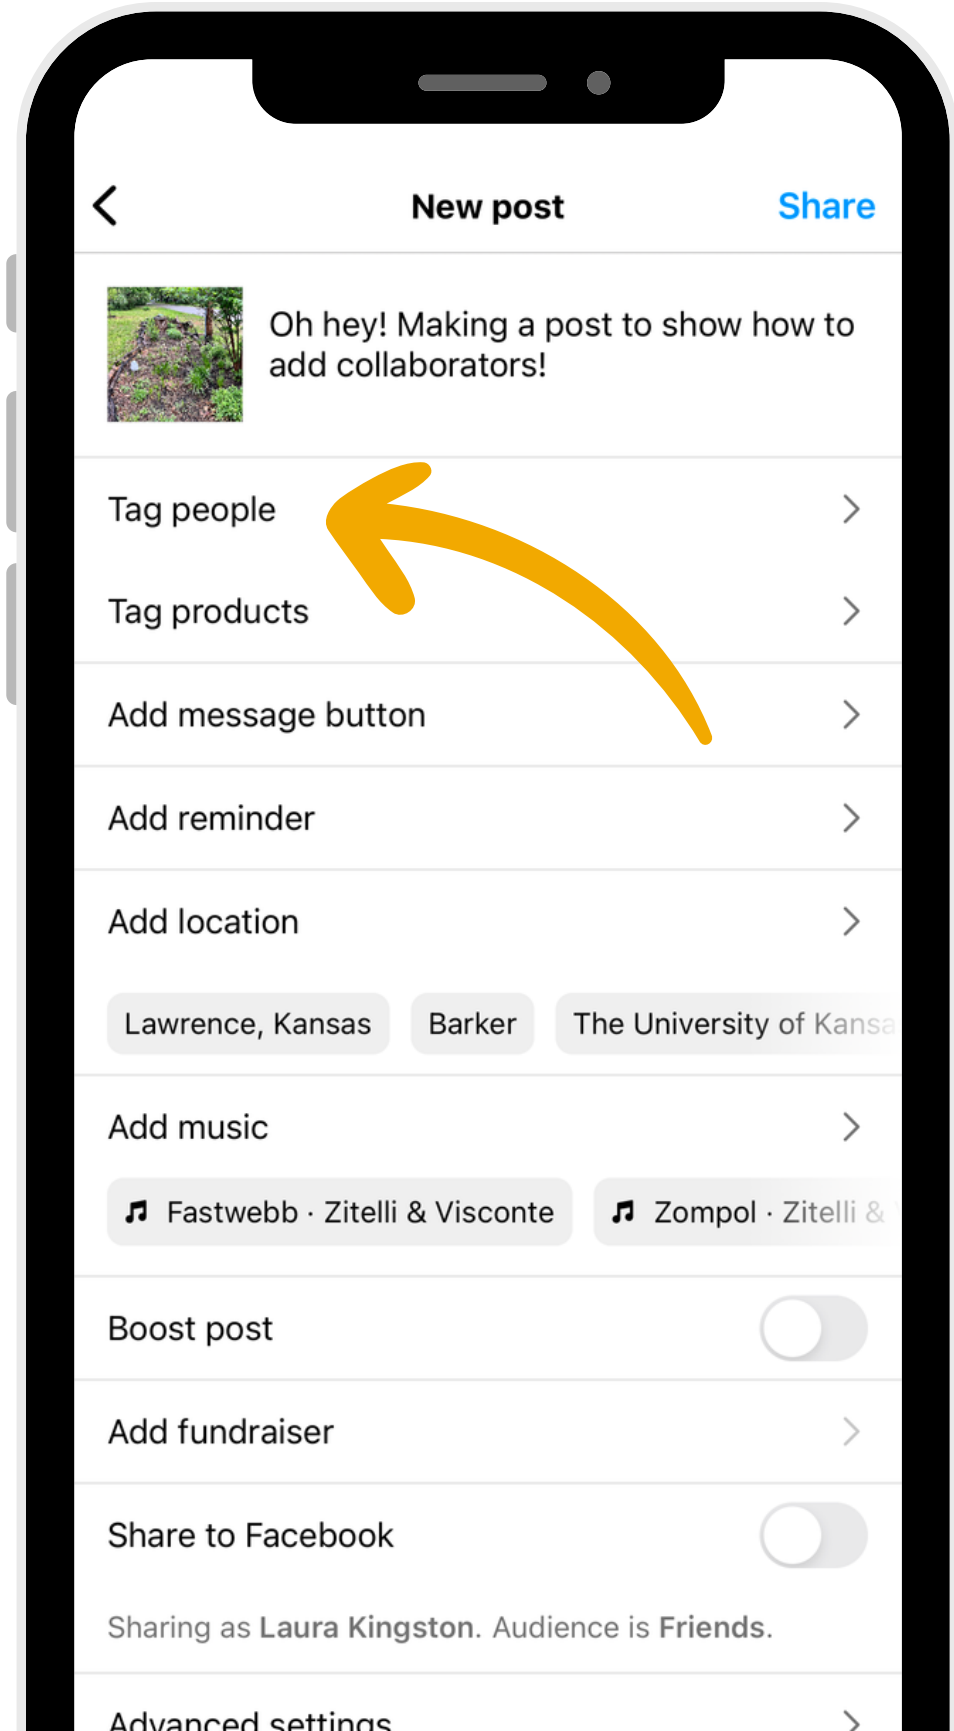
New post

Share

Oh hey! Making a post to show how to add collaborators!

Tag people

Tag products

Add message button

Add reminder

Add location

Lawrence, Kansas

Barker

The University of Kansa

Add music

Fastwebb · Zitelli & Visconte

Zompol · Zitelli &

Boost post

Add fundraiser

Share to Facebook

Sharing as Laura Kingston. Audience is Friends.

Advanced settings